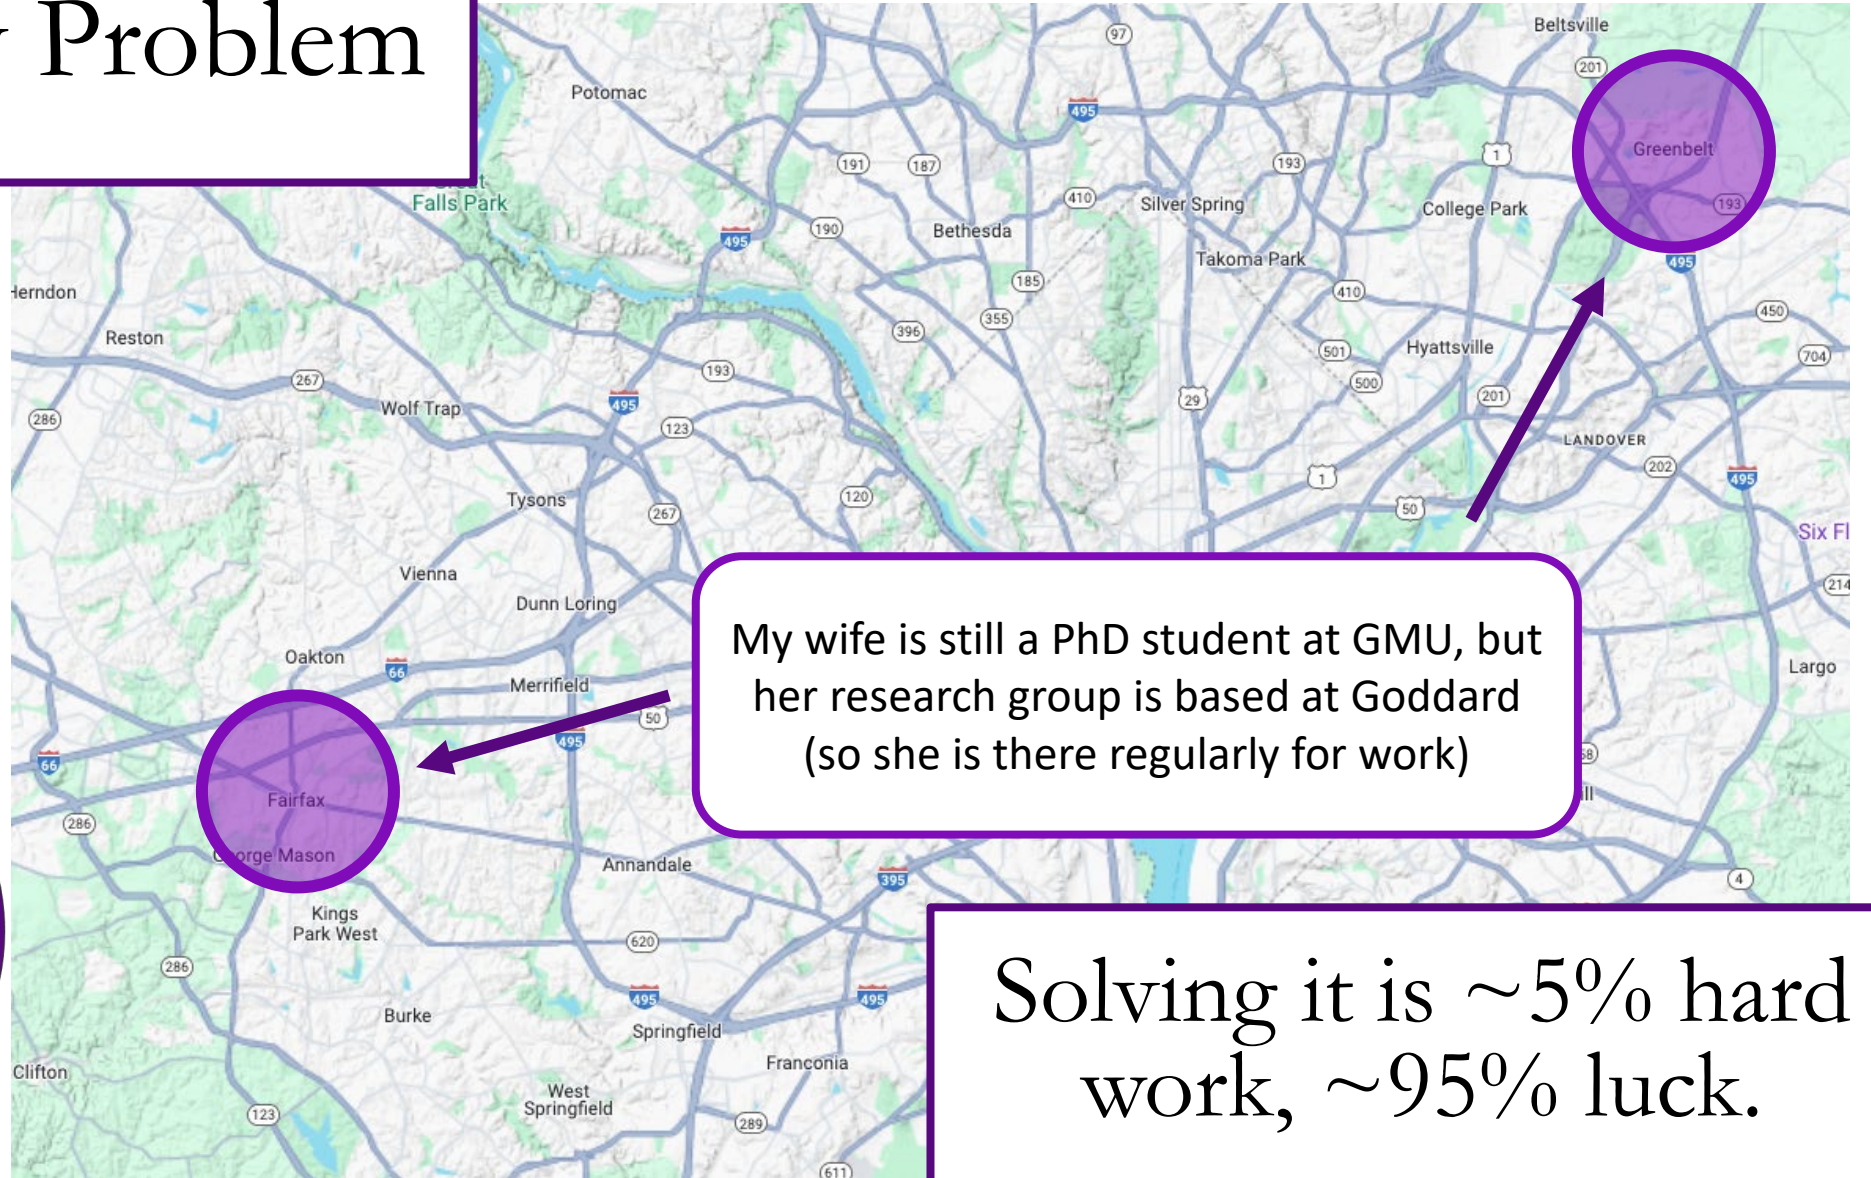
Problem

Beltsville
Potomac
97
201
495
Greenbelt
191
187
193
1
Falls Park
410
Silver Spring
College Park
193
190
Bethesda
495
495
Takoma Park
Herndon
185
410
450
Reston
396
355
501
Hyattsville
704
500
267
193
29
201
286
Wolf Trap
495
123
LANDOVER
202
495
Tysons
120
1
50
267
Six Fl
214
Vienna
Dunn Loring
Oakton
Largo
66
Merrifield
50
495
66
Fairfax
286
orge Mason
Annandale
395
4
Kings Park West
620
286
495
495
Burke
Springfield
Franconia
Clifton
West Springfield
123
289
611

My wife is still a PhD student at GMU, but her research group is based at Goddard (so she is there regularly for work)

Solving it is ~5% hard work, ~95% luck.